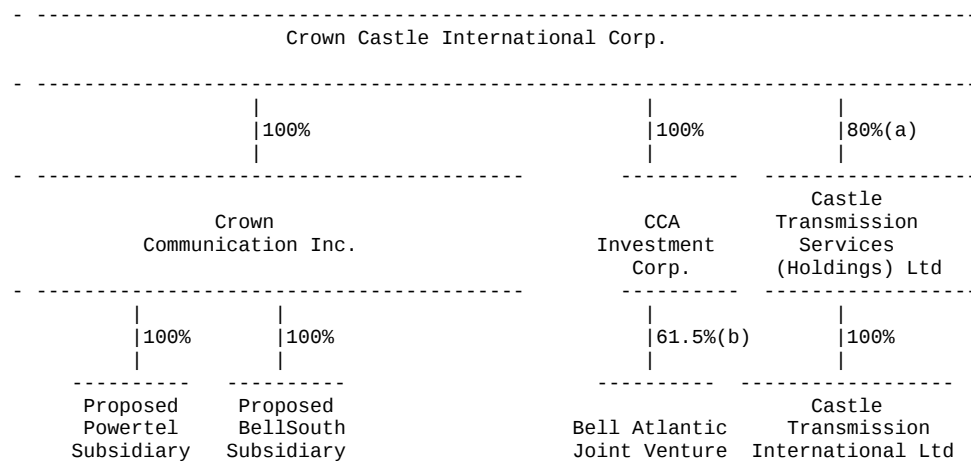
Crown Castle International Corp.

100%

100%

80%(a)

Crown Communication Inc.

CCA Investment Corp.

Castle Transmission Services (Holdings) Ltd

100%

100%

61.5%(b)

100%

Proposed Powertel Subsidiary

Proposed BellSouth Subsidiary

Bell Atlantic Joint Venture

Castle Transmission International Ltd